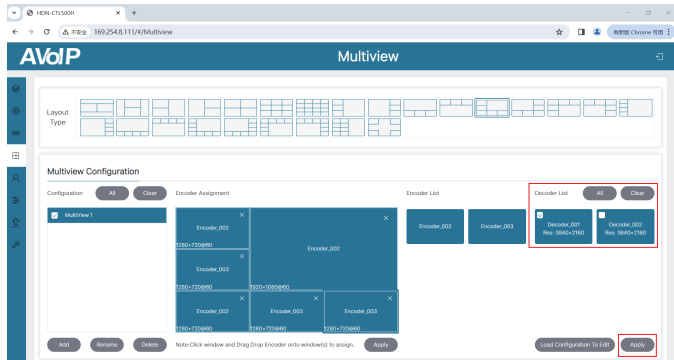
HDN-CTL500H ×  +

← → C ⚠ 不安全 169.254.8.111/#/Multiview

有新版 Chrome 可用

AVoIP

Multiview

Layout Type

Multiview Configuration

Configuration All Clear

MultiView 1

Encoder Assignment

Encoder_002 ×
1280×720@60

Encoder_002 ×
1920×1080@60

Encoder_003 ×
1280×720@60

Encoder_002 ×
1280×720@60

Encoder_003 ×
1280×720@60

Encoder_003 ×
1280×720@60

Encoder List

Encoder_002

Encoder_003

Decoder List All Clear

Decoder_001
Res: 3840×2160

Decoder_002
Res: 3840×2160

Add Rename Delete

Note:Click window and Drag Drop Encoder onto window(s) to assign. Apply

Load Configuration To Edit Apply